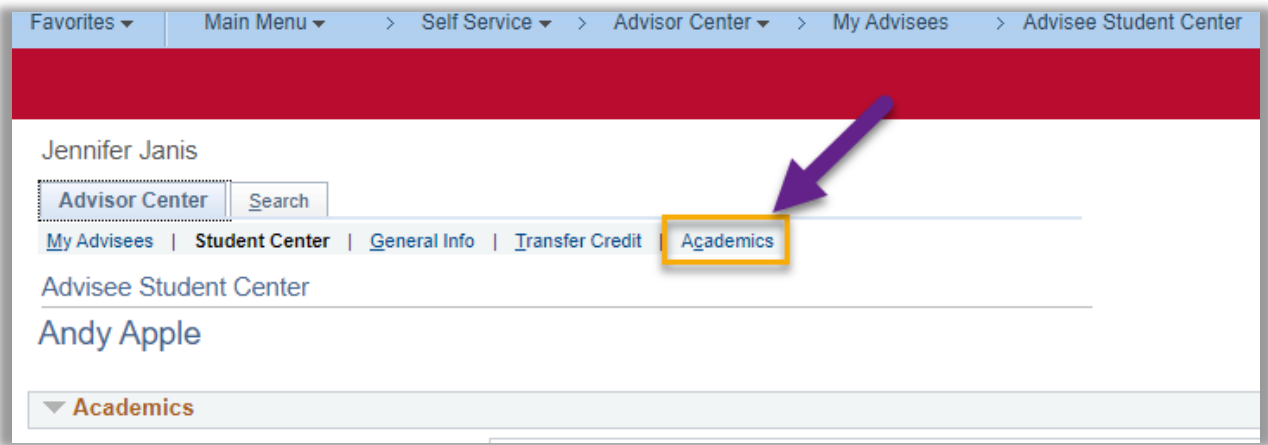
Favorites ▾ Main Menu ▾ > Self Service ▾ > Advisor Center ▾ > My Advisees > Advisee Student Center

Jennifer Janis

Advisor Center | Search

My Advisees | Student Center | General Info | Transfer Credit | Academics

Advisee Student Center

Andy Apple

Academics